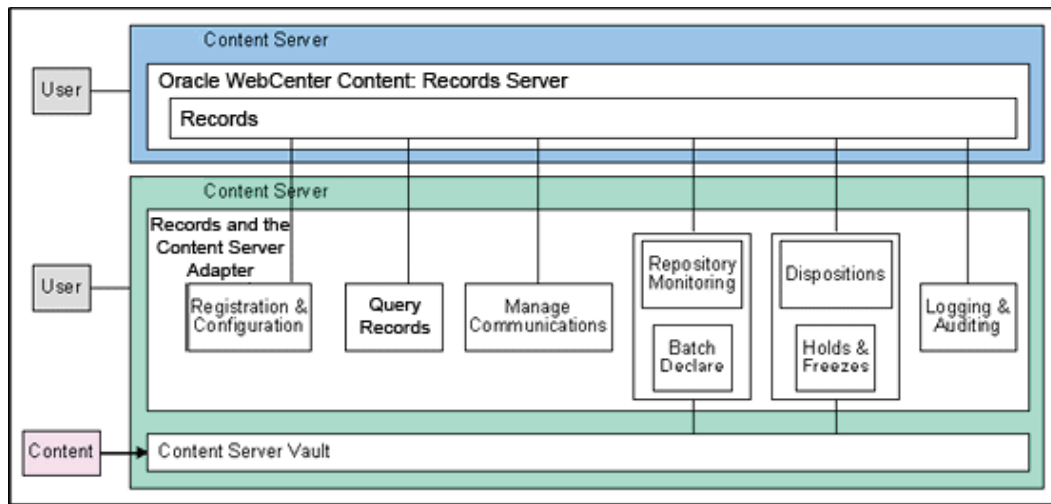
Content Server

User

Oracle WebCenter Content: Records Server

Records

Content Server

Records and the Content Server Adapter

User

Registration & Configuration

Query Records

Manage Communications

Repository Monitoring

Batch Declare

Dispositions

Holds & Freezes

Logging & Auditing

Content

Content Server Vault